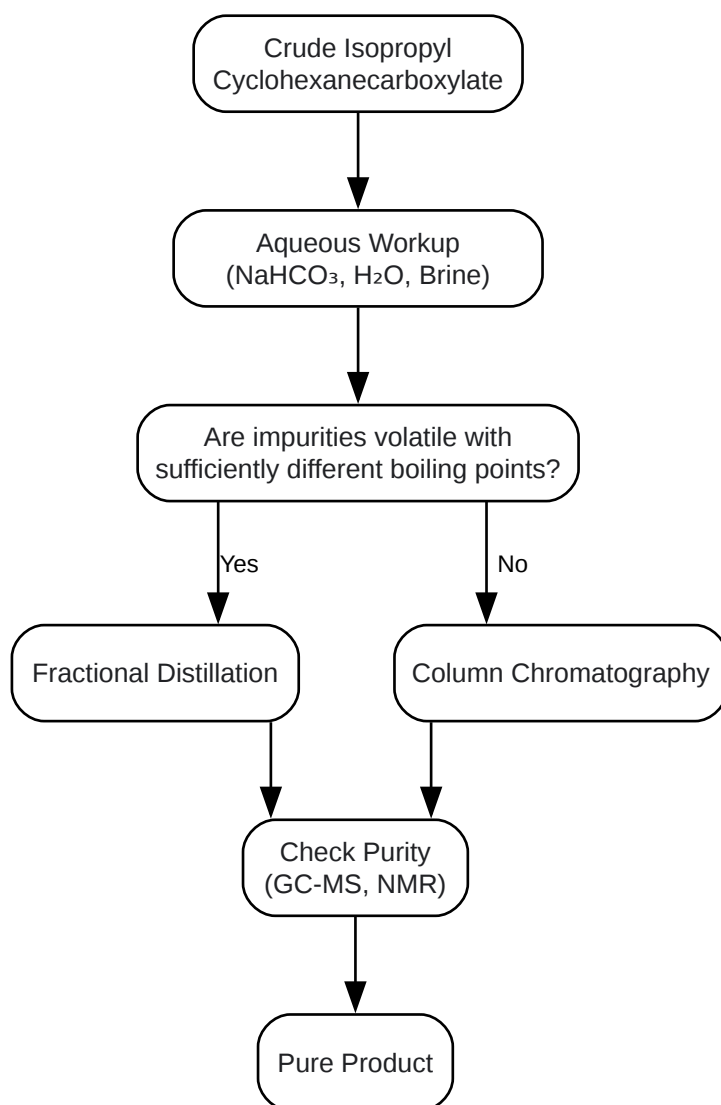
Crude Isopropyl Cyclohexanecarboxylate

Aqueous Workup ($NaHCO_3$, $H_2O$, Brine)

Are impurities volatile with sufficiently different boiling points?

Yes

No

Fractional Distillation

Column Chromatography

Check Purity (GC-MS, NMR)

Pure Product